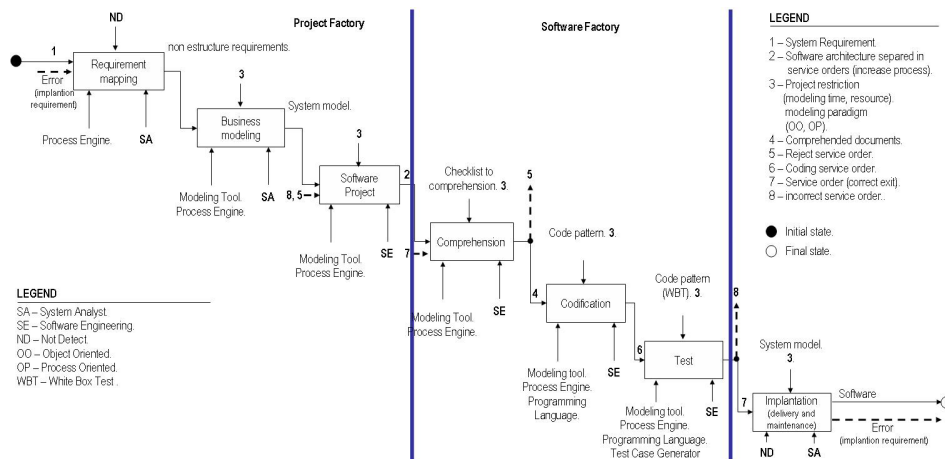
Project Factory

Software Factory

LEGEND

1 – System Requirement.
2 – Software architecture separed in service orders (increase process).
3 – Project restriction (modeling time, resource). modeling paradigm (OO, OP).
4 – Comprehended documents.
5 – Reject service order.
6 – Coding service order.
7 – Service order (correct exit).
8 – incorrect service order..

Initial state.
Final state.

ND

1

Error (implantion requirement)

Requirement mapping

non estructure requirements.

Process Engine.

SA

3

System model.

Business modeling

Modeling Tool. Process Engine.

SA

3

8, 5

Software Project

2

Modeling Tool. Process Engine.

SE

Checklist to comprehension. 3.

5

7

Comprehension

Modeling Tool. Process Engine.

SE

Code pattern. 3.

4

Codification

Modeling tool. Process Engine. Programming Language.

SE

Code pattern (WBT). 3.

8

6

Test

Modeling tool. Process Engine. Programming Language. Test Case Generator

SE

System model.

3

7

Implantation (delivery and maintenance)

Software

Error (implantion requirement)

ND

SA

LEGEND

SA – System Analyst.
SE – Software Engineering.
ND – Not Detect.
OO – Object Oriented.
OP – Process Oriented.
WBT – White Box Test .